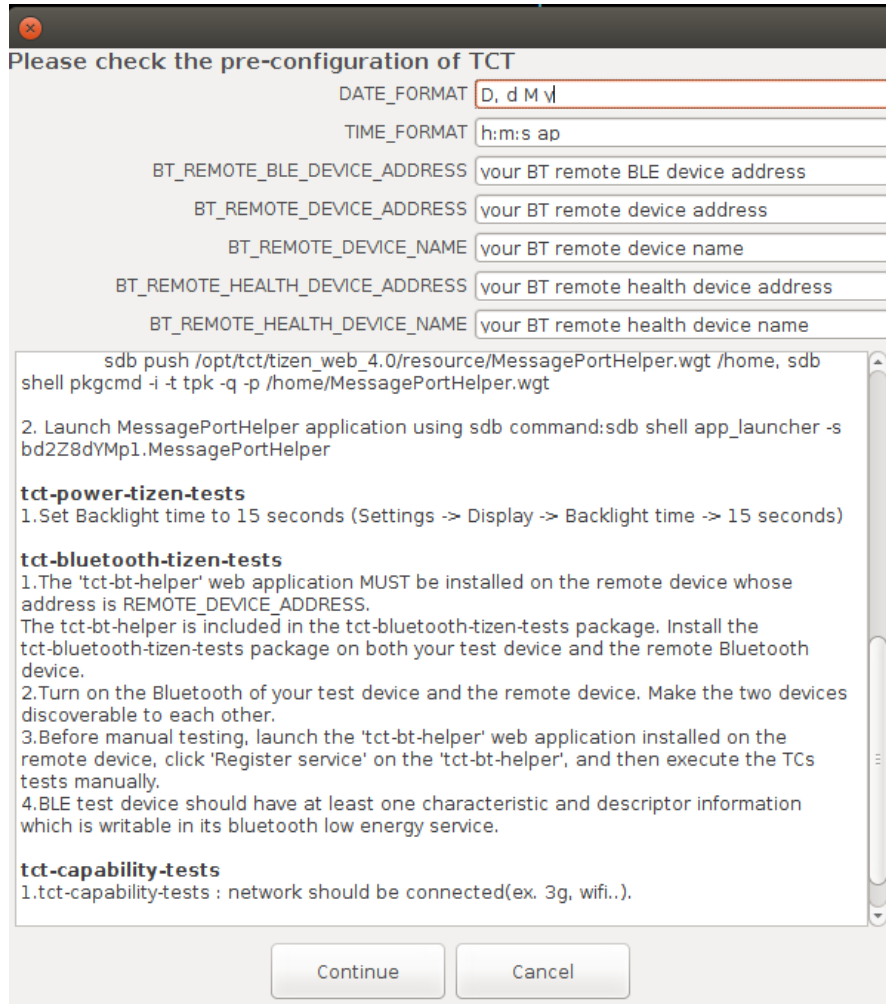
Please check the pre-configuration of TCT

DATE_FORMAT D, d M y

TIME_FORMAT h:m:s ap

BT_REMOTE_BLE_DEVICE_ADDRESS your BT remote BLE device address

BT_REMOTE_DEVICE_ADDRESS your BT remote device address

BT_REMOTE_DEVICE_NAME your BT remote device name

BT_REMOTE_HEALTH_DEVICE_ADDRESS your BT remote health device address

BT_REMOTE_HEALTH_DEVICE_NAME your BT remote health device name

sdb push /opt/tct/tizen_web_4.0/resource/MessagePortHelper.wgt /home, sdb shell pkgcmd -i -t tpk -q -p /home/MessagePortHelper.wgt

2. Launch MessagePortHelper application using sdb command:sdb shell app_launcher -s bd2Z8dYMp1.MessagePortHelper

**tct-power-tizen-tests**
1.Set Backlight time to 15 seconds (Settings -> Display -> Backlight time -> 15 seconds)

**tct-bluetooth-tizen-tests**
1.The 'tct-bt-helper' web application MUST be installed on the remote device whose address is REMOTE_DEVICE_ADDRESS.
The tct-bt-helper is included in the tct-bluetooth-tizen-tests package. Install the tct-bluetooth-tizen-tests package on both your test device and the remote Bluetooth device.
2.Turn on the Bluetooth of your test device and the remote device. Make the two devices discoverable to each other.
3.Before manual testing, launch the 'tct-bt-helper' web application installed on the remote device, click 'Register service' on the 'tct-bt-helper', and then execute the TCs tests manually.
4.BLE test device should have at least one characteristic and descriptor information which is writable in its bluetooth low energy service.

**tct-capability-tests**
1.tct-capability-tests : network should be connected(ex. 3g, wifi..).

Continue

Cancel